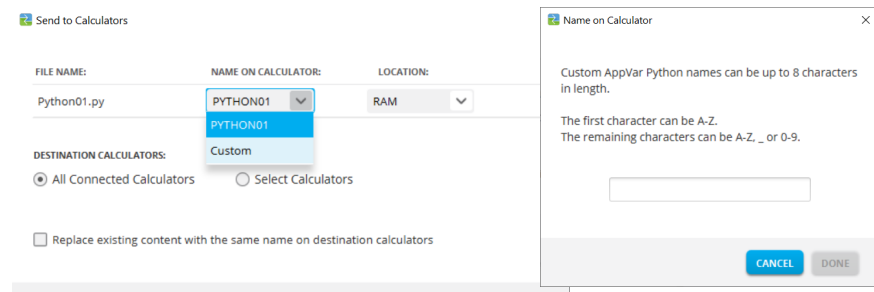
Send to Calculators

FILE NAME:
NAME ON CALCULATOR:
LOCATION:

Python01.py
PYTHON01
RAM

PYTHON01
Custom

DESTINATION CALCULATORS:
All Connected Calculators
Select Calculators

Replace existing content with the same name on destination calculators

Name on Calculator

×

Custom AppVar Python names can be up to 8 characters in length.

The first character can be A-Z.
The remaining characters can be A-Z, _ or 0-9.

CANCEL
DONE